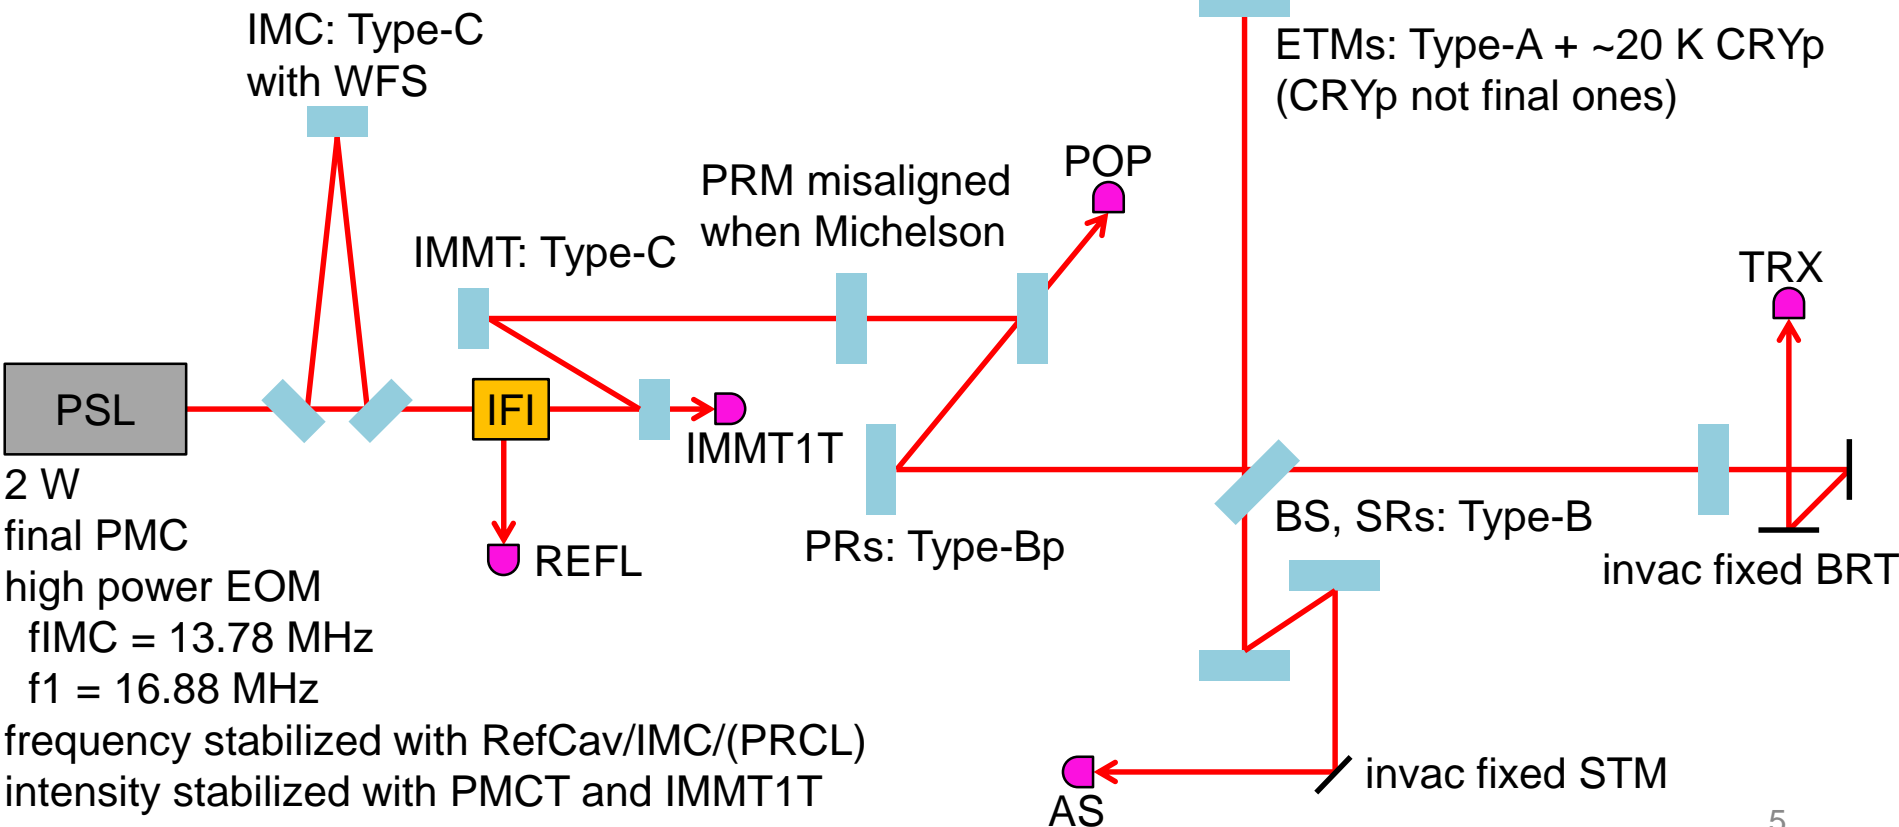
IMC: Type-C
with WFS

ETMs: Type-A + ~20 K CRYp
(CRYp not final ones)

PRM misaligned
when Michelson

POP

IMMT: Type-C

TRX

PSL

IFI

IMMT1T

2 W
final PMC
high power EOM
fIMC = 13.78 MHz
f1 = 16.88 MHz
frequency stabilized with RefCav/IMC/(PRCL)
intensity stabilized with PMCT and IMMT1T

REFL

PRs: Type-Bp

BS, SRs: Type-B

invac fixed BRT

invac fixed STM

AS

5